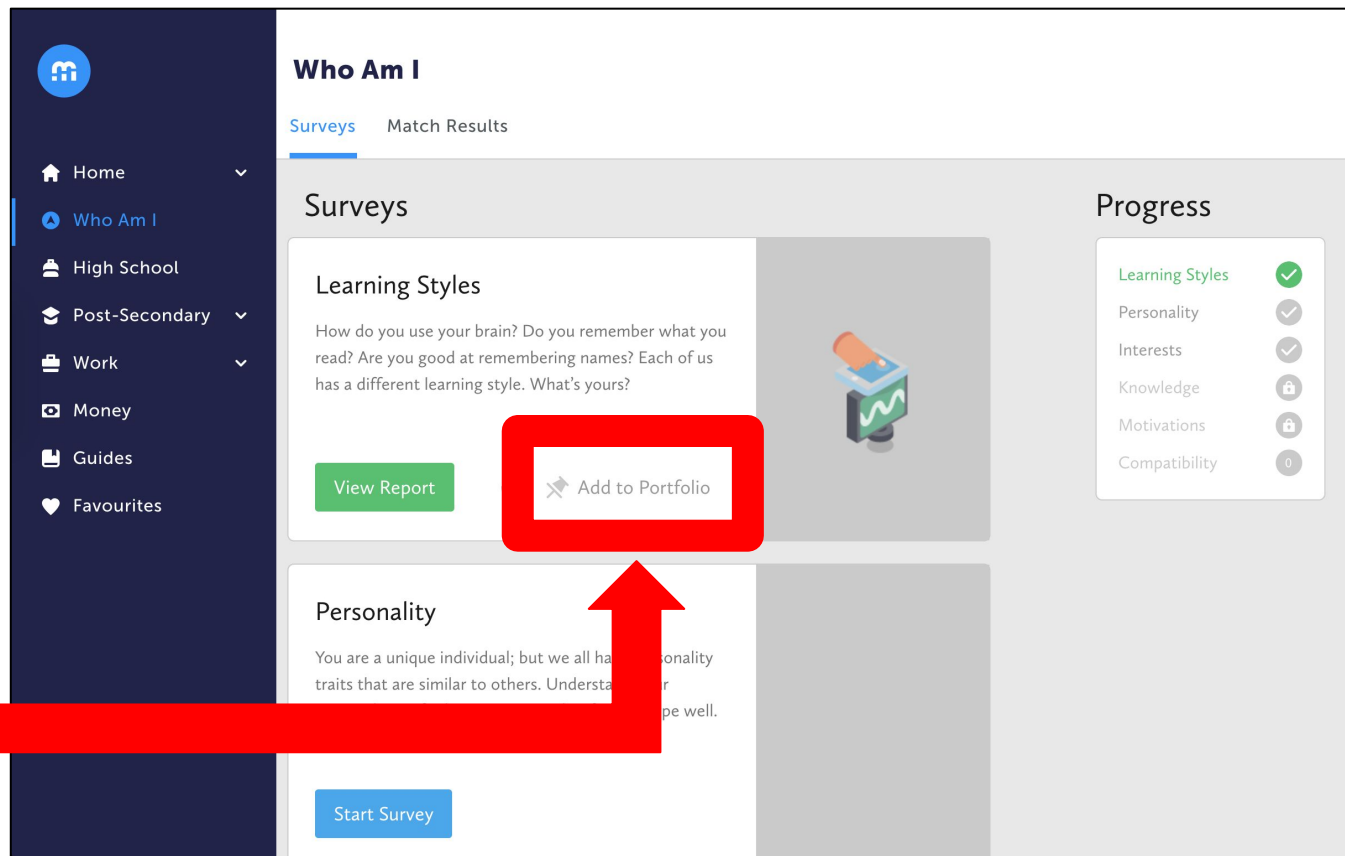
Home
Who Am I
High School
Post-Secondary
Work
Money
Guides
Favourites

Who Am I

Surveys Match Results

Surveys

Learning Styles

How do you use your brain? Do you remember what you read? Are you good at remembering names? Each of us has a different learning style. What's yours?

View Report

Add to Portfolio

Personality

You are a unique individual; but we all ha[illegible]sonality traits that are similar to others. Understa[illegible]r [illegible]pe well.

Start Survey

Progress

Learning Styles
Personality
Interests
Knowledge
Motivations
Compatibility 0